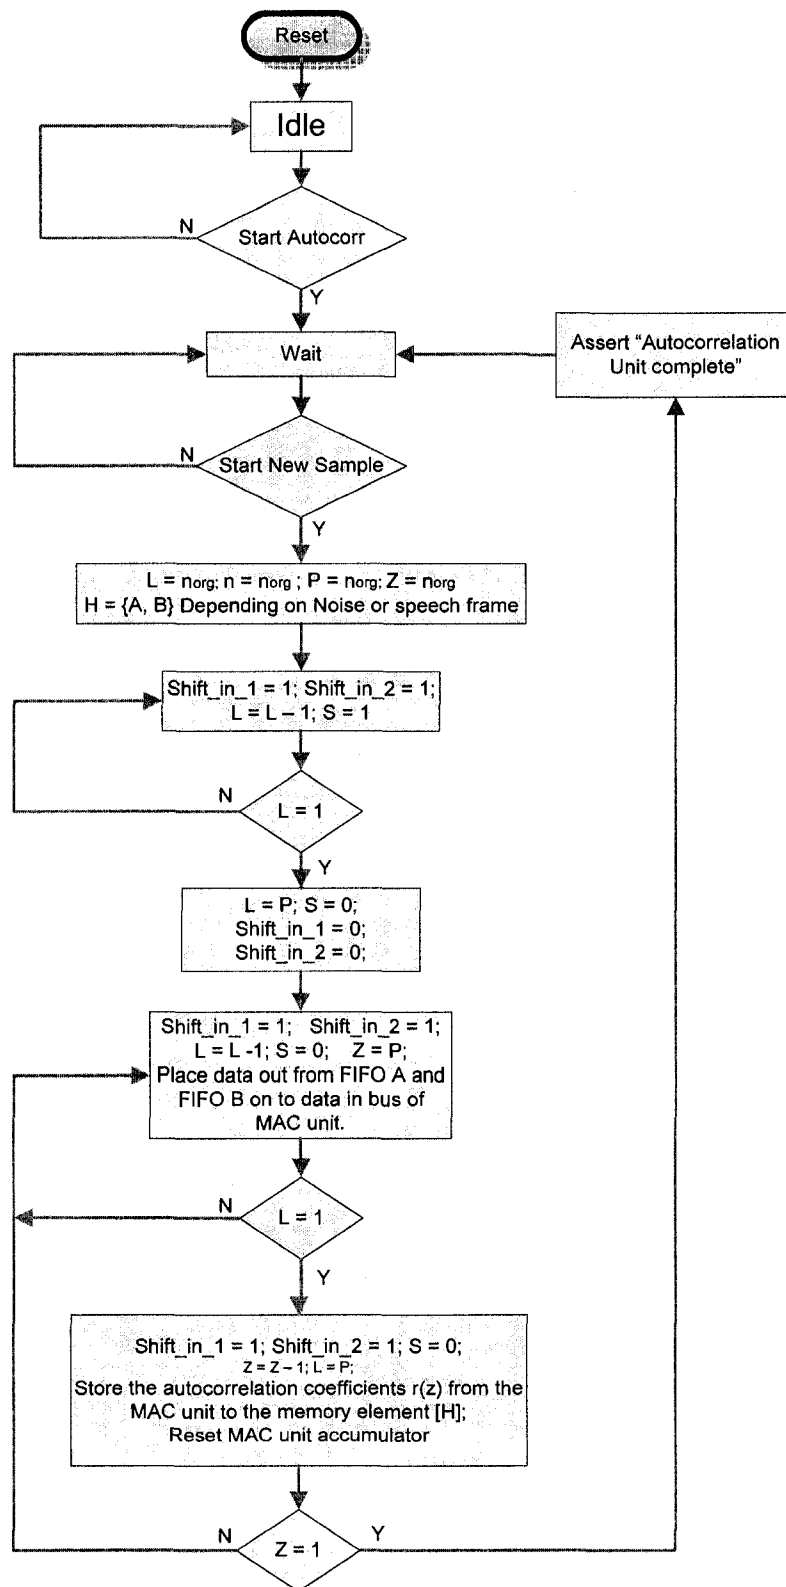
Reset

Idle

N

Start Autocorr

Y

Wait

Assert "Autocorrelation Unit complete"

N

Start New Sample

Y

L = $n_{org}$; n = $n_{org}$ ; P = $n_{org}$; Z = $n_{org}$
H = {A, B} Depending on Noise or speech frame

Shift_in_1 = 1; Shift_in_2 = 1;
L = L – 1; S = 1

N

L = 1

Y

L = P; S = 0;
Shift_in_1 = 0;
Shift_in_2 = 0;

Shift_in_1 = 1; Shift_in_2 = 1;
L = L -1; S = 0; Z = P;
Place data out from FIFO A and FIFO B on to data in bus of MAC unit.

N

L = 1

Y

Shift_in_1 = 1; Shift_in_2 = 1; S = 0;
Z = Z – 1; L = P;
Store the autocorrelation coefficients r(z) from the MAC unit to the memory element [H];
Reset MAC unit accumulator

N

Z = 1

Y